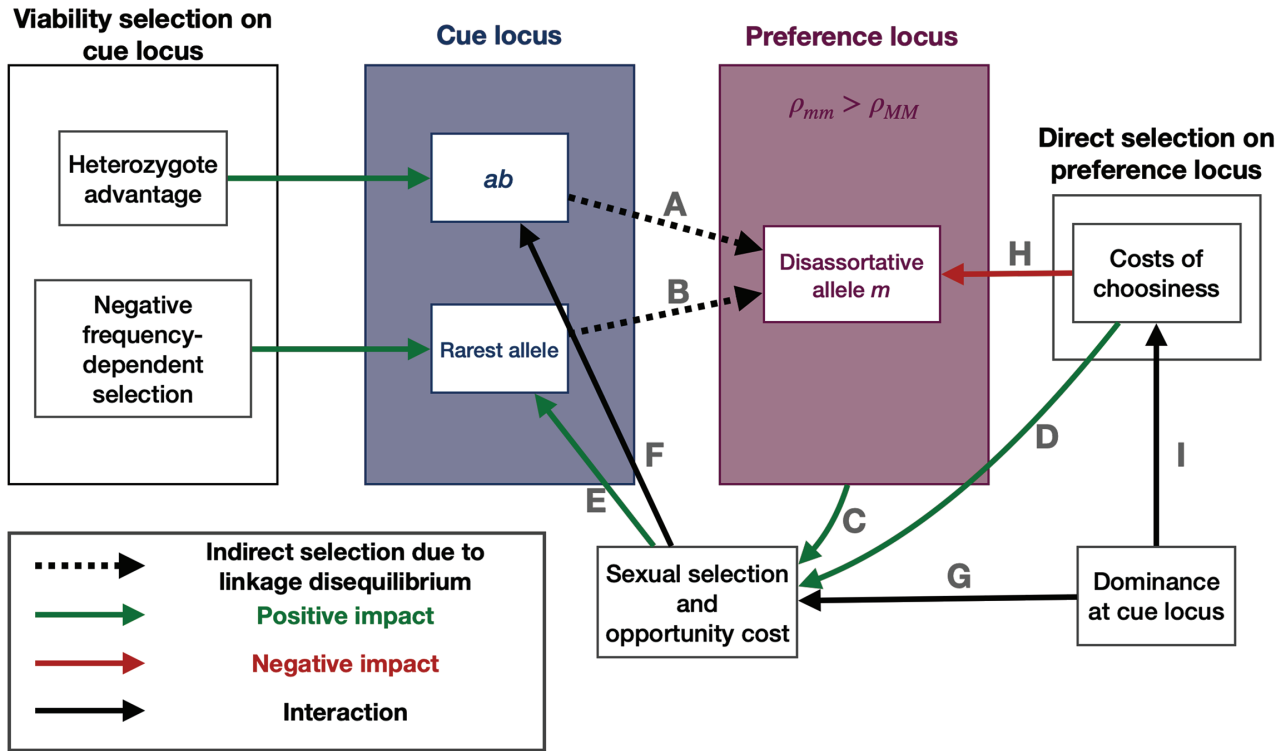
Viability selection on cue locus

Heterozygote advantage

Negative frequency-dependent selection

Cue locus

ab

Rarest allele

Preference locus

$\rho_{mm} > \rho_{MM}$

Disassortative allele m

Direct selection on preference locus

Costs of choosiness

A

B

H

D

I

F

E

C

G

Sexual selection and opportunity cost

Dominance at cue locus

Indirect selection due to linkage disequilibrium

Positive impact

Negative impact

Interaction